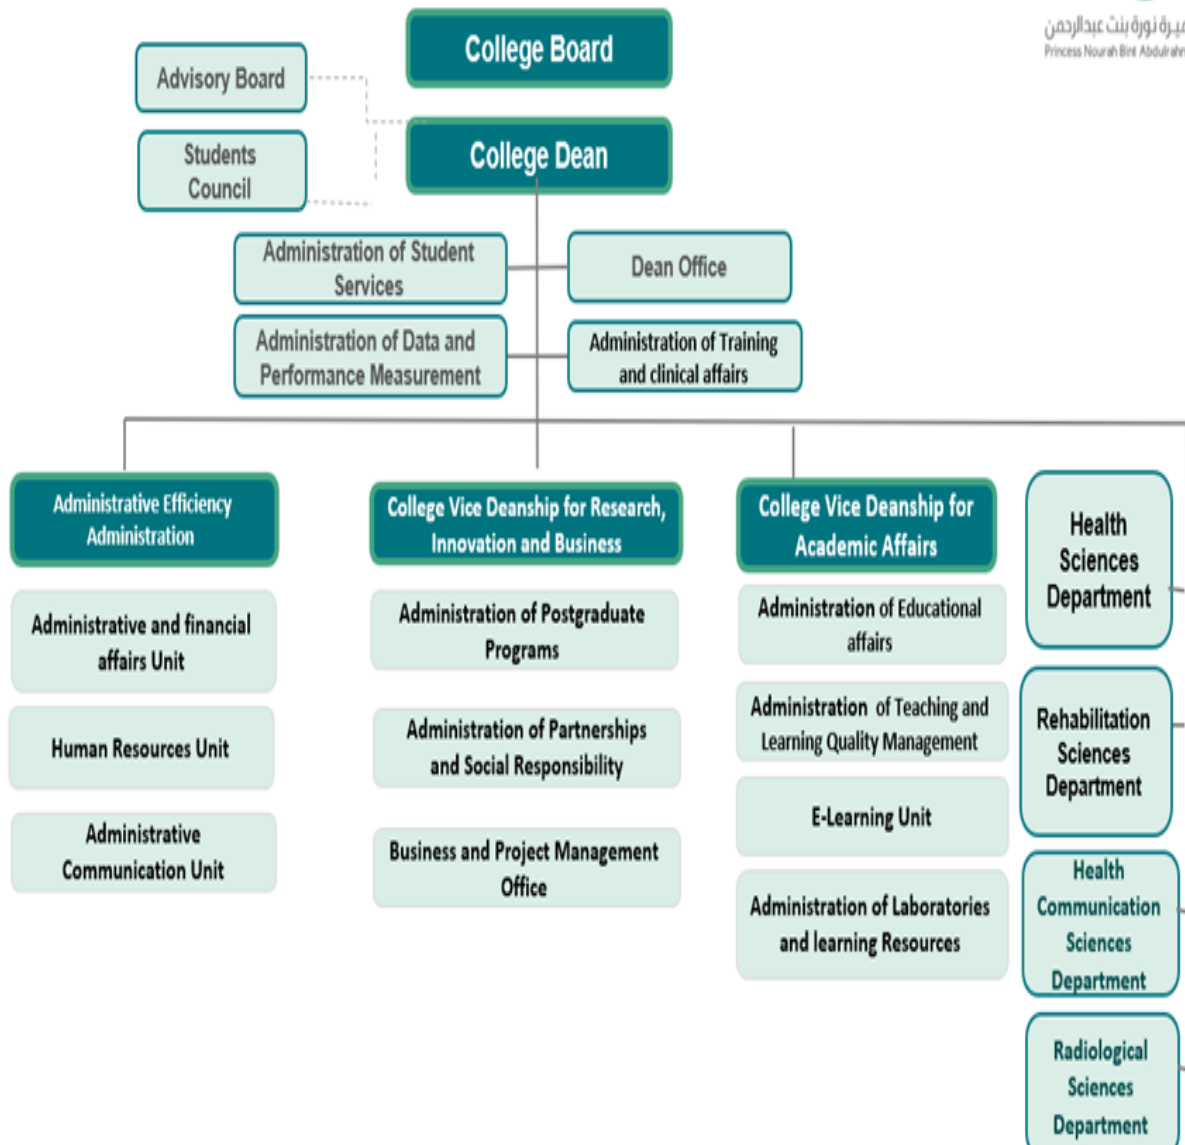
ـيـرة نورة بنت عبدالرحمن
Princess Nourah Bint Abdulrahm

College Board

Advisory Board

Students Council

College Dean

Administration of Student Services

Dean Office

Administration of Data and Performance Measurement

Administration of Training and clinical affairs

Administrative Efficiency Administration

Administrative and financial affairs Unit

Human Resources Unit

Administrative Communication Unit

College Vice Deanship for Research, Innovation and Business

Administration of Postgraduate Programs

Administration of Partnerships and Social Responsibility

Business and Project Management Office

College Vice Deanship for Academic Affairs

Administration of Educational affairs

Administration of Teaching and Learning Quality Management

E-Learning Unit

Administration of Laboratories and learning Resources

Health Sciences Department

Rehabilitation Sciences Department

Health Communication Sciences Department

Radiological Sciences Department